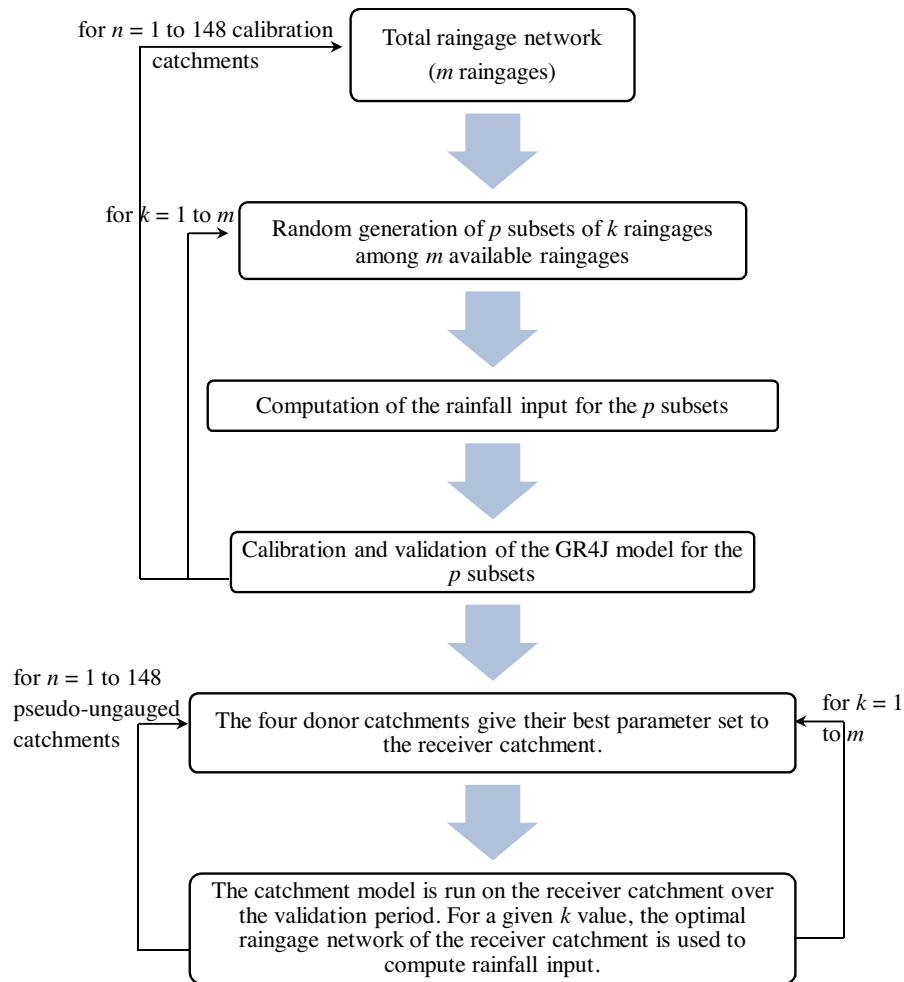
for $n$ = 1 to 148 calibration catchments

Total raingage network ($m$ raingages)

for $k$ = 1 to $m$

Random generation of $p$ subsets of $k$ raingages among $m$ available raingages

Computation of the rainfall input for the $p$ subsets

Calibration and validation of the GR4J model for the $p$ subsets

for $n$ = 1 to 148 pseudo-ungauged catchments

The four donor catchments give their best parameter set to the receiver catchment.

for $k$ = 1 to $m$

The catchment model is run on the receiver catchment over the validation period. For a given $k$ value, the optimal raingage network of the receiver catchment is used to compute rainfall input.